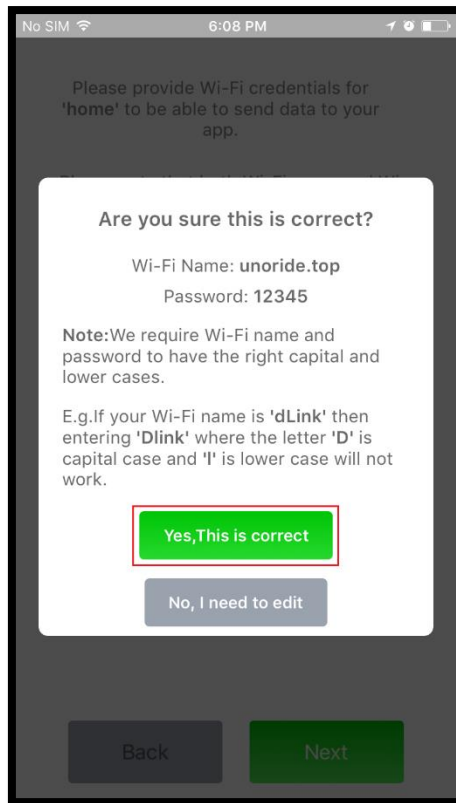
No SIM 6:08 PM

Please provide Wi-Fi credentials for 'home' to be able to send data to your app.

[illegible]

Are you sure this is correct?

Wi-Fi Name: unoride.top

Password: 12345

Note:We require Wi-Fi name and password to have the right capital and lower cases.

E.g.If your Wi-Fi name is 'dLink' then entering 'Dlink' where the letter 'D' is capital case and 'l' is lower case will not work.

Yes,This is correct

No, I need to edit

Back

Next